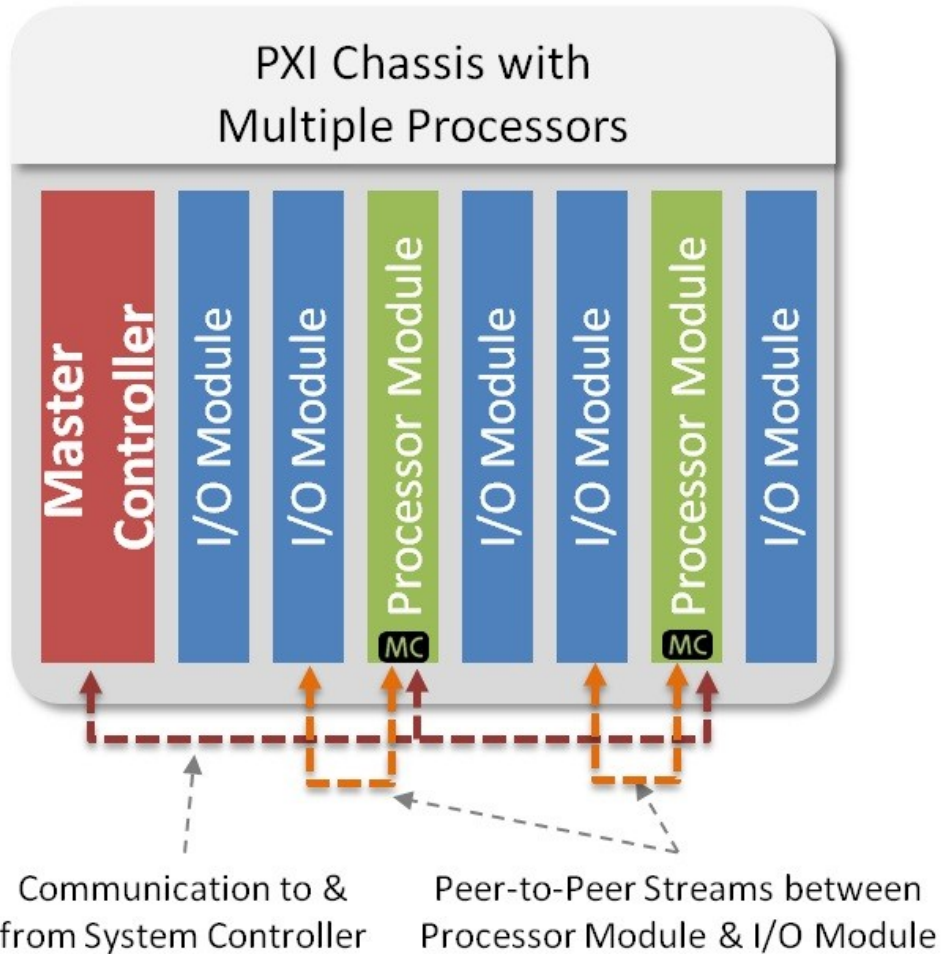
PXI Chassis with Multiple Processors

Master Controller

I/O Module

I/O Module

Processor Module

MC

I/O Module

I/O Module

Processor Module

MC

I/O Module

Communication to & from System Controller

Peer-to-Peer Streams between Processor Module & I/O Module